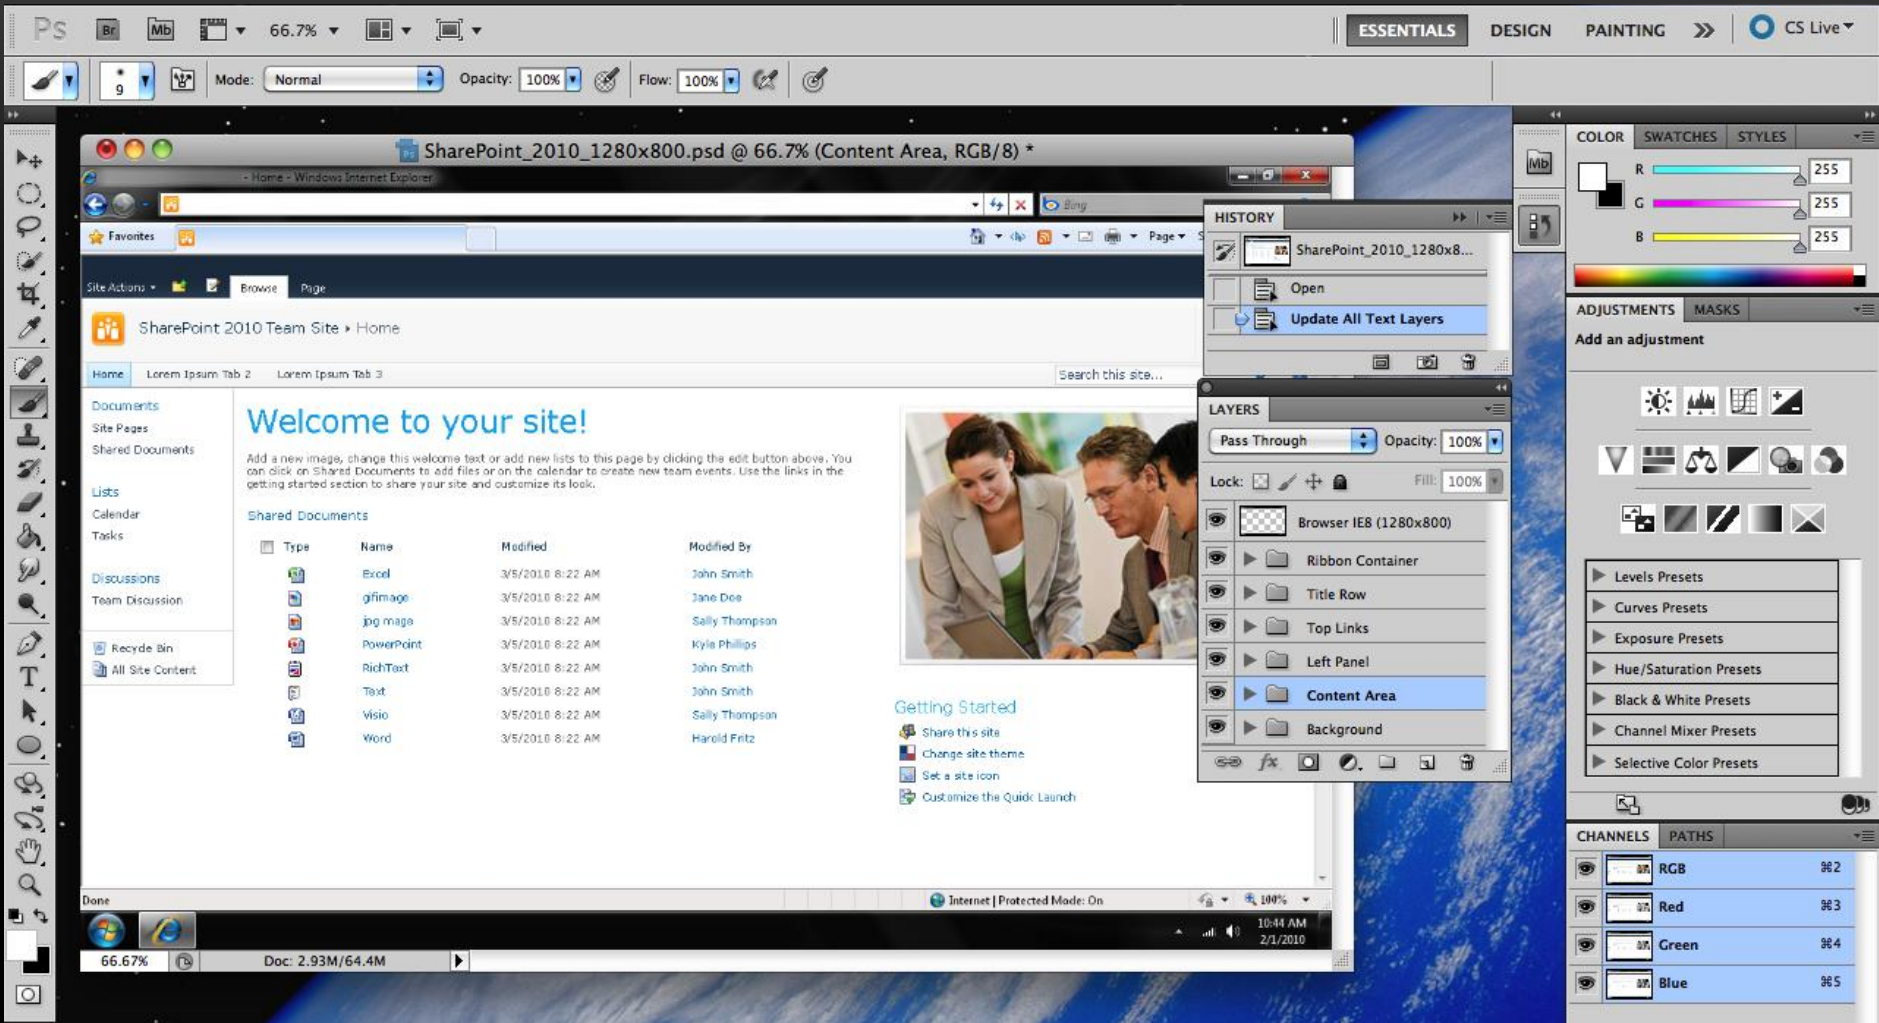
Ps Br Mb 66.7% ESSENTIALS DESIGN PAINTING » CS Live

Mode: Normal Opacity: 100% Flow: 100%

SharePoint_2010_1280x800.psd @ 66.7% (Content Area, RGB/8) *

- Home - Windows Internet Explorer

Bing

Favorites

Page

Site Actions Browse Page

SharePoint 2010 Team Site › Home

Home Lorem Ipsum Tab 2 Lorem Ipsum Tab 3 Search this site...

Documents
Site Pages
Shared Documents

Lists
Calendar
Tasks

Discussions
Team Discussion

Recycle Bin
All Site Content

Welcome to your site!

Add a new image, change this welcome text or add new lists to this page by clicking the edit button above. You can click on Shared Documents to add files or on the calendar to create new team events. Use the links in the getting started section to share your site and customize its look.

Shared Documents

| Type | Name | Modified | Modified By |
|---|---|---|---|
| | Excel | 3/5/2010 8:22 AM | John Smith |
| | gifimage | 3/5/2010 8:22 AM | Jane Doe |
| | jpg mage | 3/5/2010 8:22 AM | Sally Thompson |
| | PowerPoint | 3/5/2010 8:22 AM | Kyle Phillips |
| | RichText | 3/5/2010 8:22 AM | John Smith |
| | Text | 3/5/2010 8:22 AM | John Smith |
| | Visio | 3/5/2010 8:22 AM | Sally Thompson |
| | Word | 3/5/2010 8:22 AM | Harold Fritz |

Getting Started
Share this site
Change site theme
Set a site icon
Customize the Quick Launch

Done Internet | Protected Mode: On 100%

10:44 AM 2/1/2010

66.67% Doc: 2.93M/64.4M

HISTORY
SharePoint_2010_1280x8...
Open
Update All Text Layers

LAYERS
Pass Through Opacity: 100%
Lock: Fill: 100%
Browser IE8 (1280x800)
Ribbon Container
Title Row
Top Links
Left Panel
Content Area
Background

COLOR SWATCHES STYLES
R 255
G 255
B 255

ADJUSTMENTS MASKS
Add an adjustment
Levels Presets
Curves Presets
Exposure Presets
Hue/Saturation Presets
Black & White Presets
Channel Mixer Presets
Selective Color Presets

CHANNELS PATHS
RGB ⌘2
Red ⌘3
Green ⌘4
Blue ⌘5